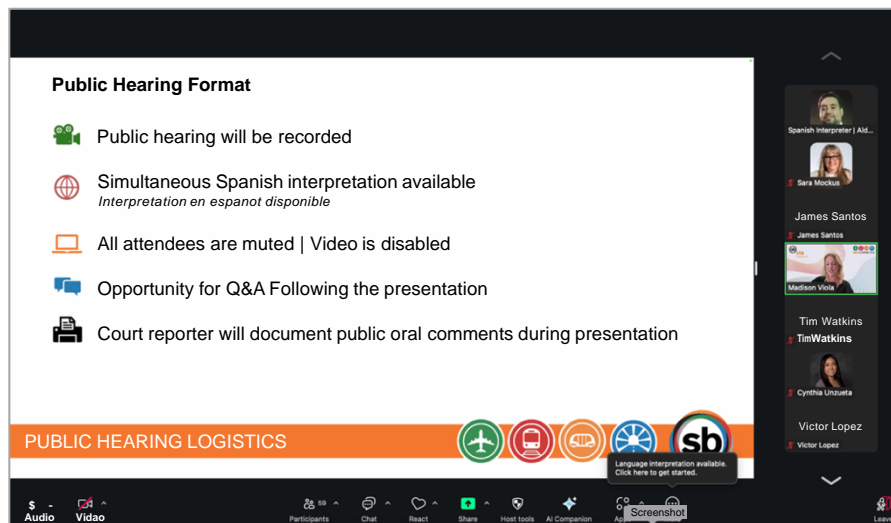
Public Hearing Format

Public hearing will be recorded

Simultaneous Spanish interpretation available
Interpretation en espanot disponible

All attendees are muted | Video is disabled

Opportunity for Q&A Following the presentation

Court reporter will document public oral comments during presentation

PUBLIC HEARING LOGISTICS

sb

Spanish Interpreter | Ald...

Sara Mockus

James Santos

James Santos

Madison Viola

Tim Watkins

TimWatkins

Cynthia Unzueta

Victor Lopez

Victor Lopez

Language interpretation available. Click here to get started.

Screenshot

Audio

Vidao

Participants 59

Chat

React

Share

Host tools

AI Companion

Ap

Leav